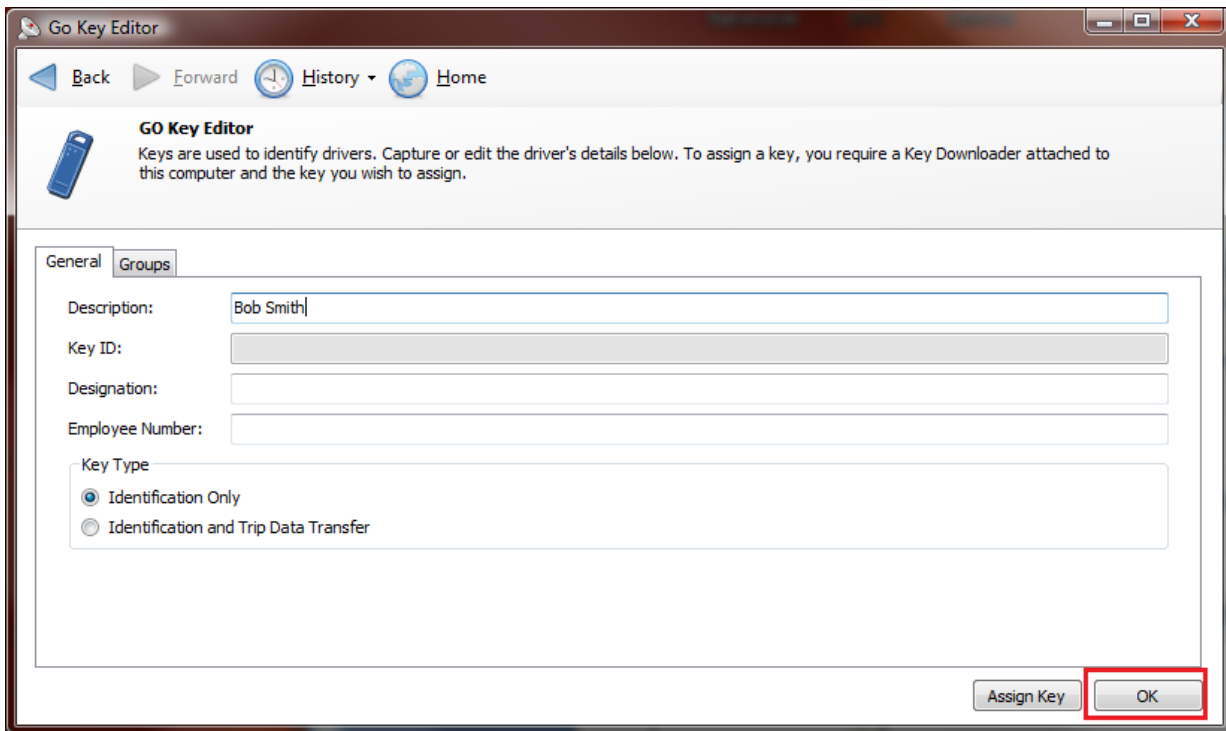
Go Key Editor

Back Forward History Home

GO Key Editor

Keys are used to identify drivers. Capture or edit the driver's details below. To assign a key, you require a Key Downloader attached to this computer and the key you wish to assign.

General Groups

Description: Bob Smith

Key ID:

Designation:

Employee Number:

Key Type

Identification Only

Identification and Trip Data Transfer

Assign Key OK